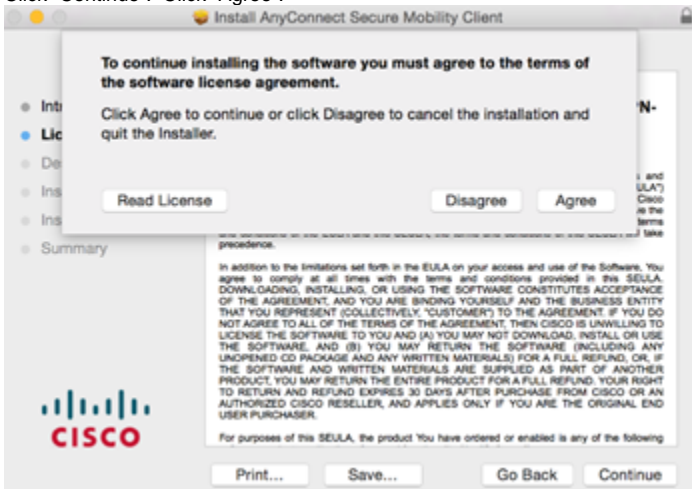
Click "Continue". Click "Agree".

Install AnyConnect Secure Mobility Client

To continue installing the software you must agree to the terms of the software license agreement.

Click Agree to continue or click Disagree to cancel the installation and quit the Installer.

Read License

Disagree

Agree

Int

Lic

De

Ins

Ins

Summary

'N-

and ULA") Cisco the terms take precedence.

In addition to the limitations set forth in the EULA on your access and use of the Software, You agree to comply at all times with the terms and conditions provided in this SEULA. DOWNLOADING, INSTALLING, OR USING THE SOFTWARE CONSTITUTES ACCEPTANCE OF THE AGREEMENT, AND YOU ARE BINDING YOURSELF AND THE BUSINESS ENTITY THAT YOU REPRESENT (COLLECTIVELY, "CUSTOMER") TO THE AGREEMENT. IF YOU DO NOT AGREE TO ALL OF THE TERMS OF THE AGREEMENT, THEN CISCO IS UNWILLING TO LICENSE THE SOFTWARE TO YOU AND (A) YOU MAY NOT DOWNLOAD, INSTALL OR USE THE SOFTWARE, AND (B) YOU MAY RETURN THE SOFTWARE (INCLUDING ANY UNOPENED CD PACKAGE AND ANY WRITTEN MATERIALS) FOR A FULL REFUND, OR, IF THE SOFTWARE AND WRITTEN MATERIALS ARE SUPPLIED AS PART OF ANOTHER PRODUCT, YOU MAY RETURN THE ENTIRE PRODUCT FOR A FULL REFUND. YOUR RIGHT TO RETURN AND REFUND EXPIRES 30 DAYS AFTER PURCHASE FROM CISCO OR AN AUTHORIZED CISCO RESELLER, AND APPLIES ONLY IF YOU ARE THE ORIGINAL END USER PURCHASER.

For purposes of this SEULA, the product You have ordered or enabled is any of the following

CISCO

Print...

Save...

Go Back

Continue